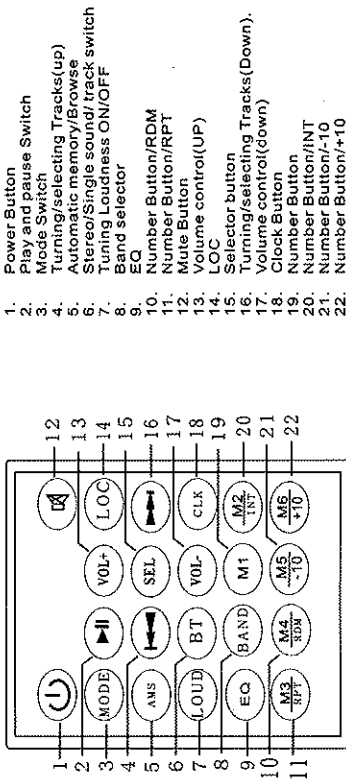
1. Power Button
2. Play and pause Switch
3. Mode Switch
4. Turning/selecting Tracks(up)
5. Automatic memory/Browse
6. Stereo/Single sound/ track switch
7. Tuning Loudness ON/OFF
8. Band selector
9. EQ
10. Number Button/RDM
11. Number Button/RPT
12. Mute Button
13. Volume control(UP)
14. LOC
15. Selector button
16. Turning/selecting Tracks(Down).
17. Volume control(down)
18. Clock Button
19. Number Button
20. Number Button/INT
21. Number Button/-10
22. Number Button/+10

1 2 3 4 5 6 7 8 9 10 11 12 13 14 15 16 17 18 19 20 21 22

MODE
AMS
LOUD
EQ
M3 RPT
BT
BAND
M4 RDM
VOL+
SEL
VOL-
M1
M5 -10
LOC
CLK
M2 INT
M6 +10